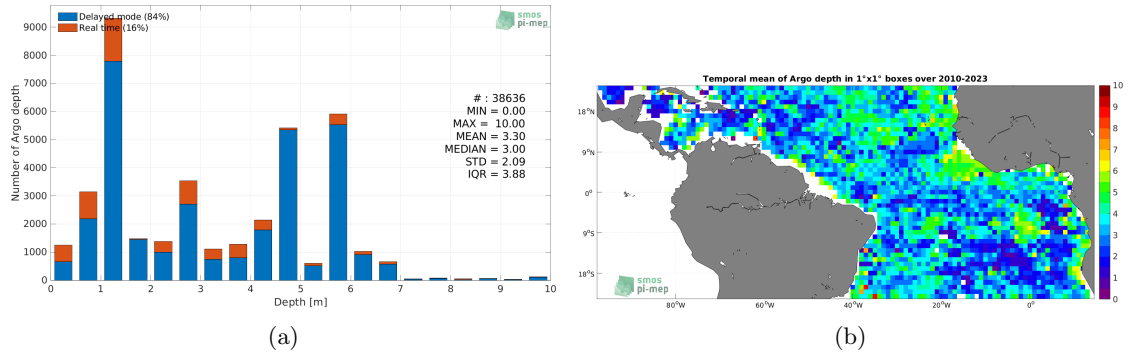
Delayed mode (84%)
Real time (16%)

smos pi-mep

9000
8000
7000
6000
5000
4000
3000
2000
1000
0

Number of Argo depth

# : 38636
MIN = 0.00
MAX = 10.00
MEAN = 3.30
MEDIAN = 3.00
STD = 2.09
IQR = 3.88

0 1 2 3 4 5 6 7 8 9 10
Depth [m]

(a)

Temporal mean of Argo depth in 1°x1° boxes over 2010-2023

18°N
9°N
0°
9°S
18°S

80°W 60°W 40°W 20°W 0°

smos pi-mep

10
9
8
7
6
5
4
3
2
1
0

(b)